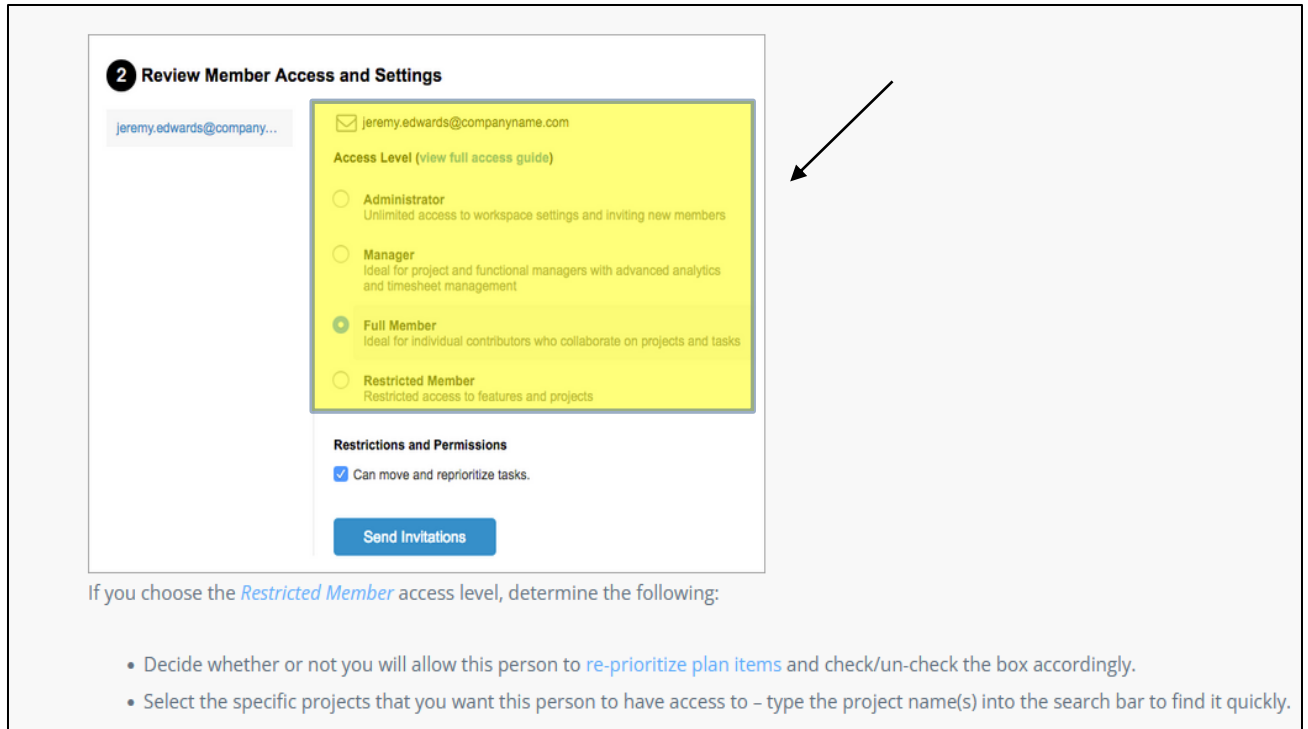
2 Review Member Access and Settings

jeremy.edwards@company...

jeremy.edwards@companyname.com

Access Level (view full access guide)

Administrator
Unlimited access to workspace settings and inviting new members

Manager
Ideal for project and functional managers with advanced analytics and timesheet management

Full Member
Ideal for individual contributors who collaborate on projects and tasks

Restricted Member
Restricted access to features and projects

Restrictions and Permissions

Can move and reprioritize tasks.

Send Invitations

If you choose the Restricted Member access level, determine the following:

- Decide whether or not you will allow this person to re-prioritize plan items and check/un-check the box accordingly.
- Select the specific projects that you want this person to have access to – type the project name(s) into the search bar to find it quickly.